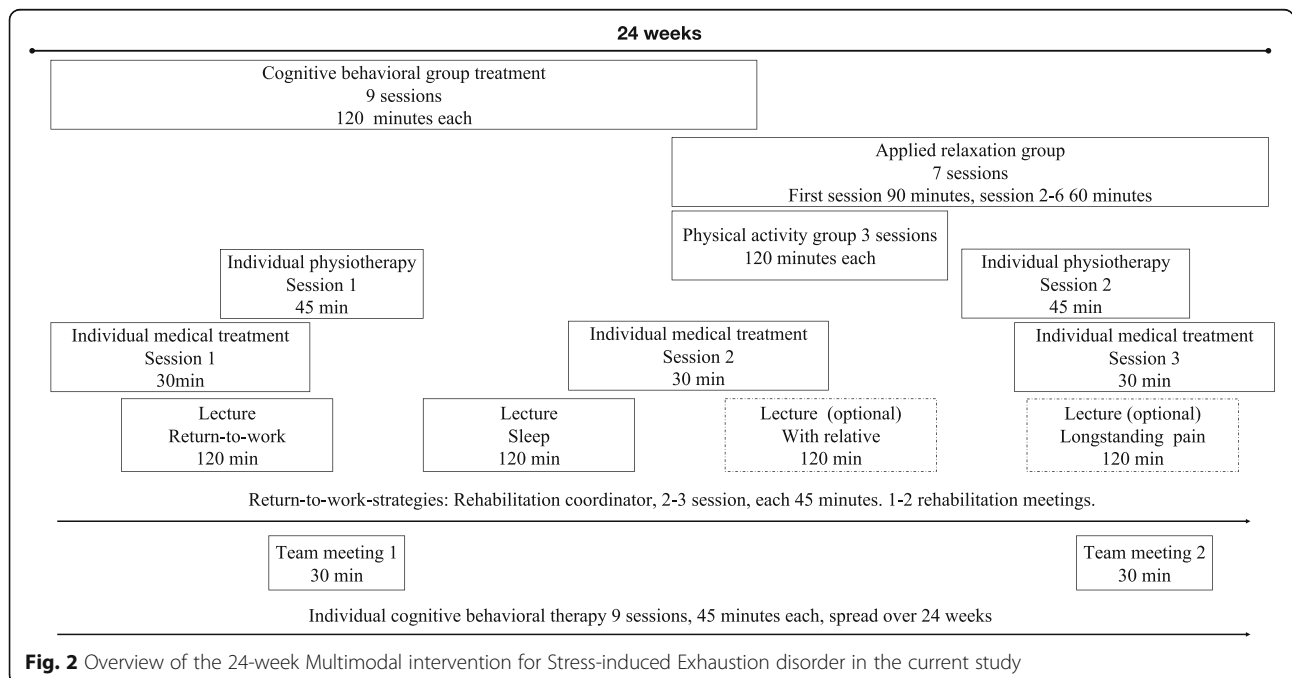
24 weeks

Cognitive behavioral group treatment
9 sessions
120 minutes each

Applied relaxation group
7 sessions
First session 90 minutes, session 2-6 60 minutes

Physical activity group 3 sessions
120 minutes each

Individual physiotherapy
Session 1
45 min

Individual physiotherapy
Session 2
45 min

Individual medical treatment
Session 1
30min

Individual medical treatment
Session 2
30 min

Individual medical treatment
Session 3
30 min

Lecture
Return-to-work
120 min

Lecture
Sleep
120 min

Lecture (optional)
With relative
120 min

Lecture (optional)
Longstanding pain
120 min

Return-to-work-strategies: Rehabilitation coordinator, 2-3 session, each 45 minutes. 1-2 rehabilitation meetings.

Team meeting 1
30 min

Team meeting 2
30 min

Individual cognitive behavioral therapy 9 sessions, 45 minutes each, spread over 24 weeks

**Fig. 2** Overview of the 24-week Multimodal intervention for Stress-induced Exhaustion disorder in the current study